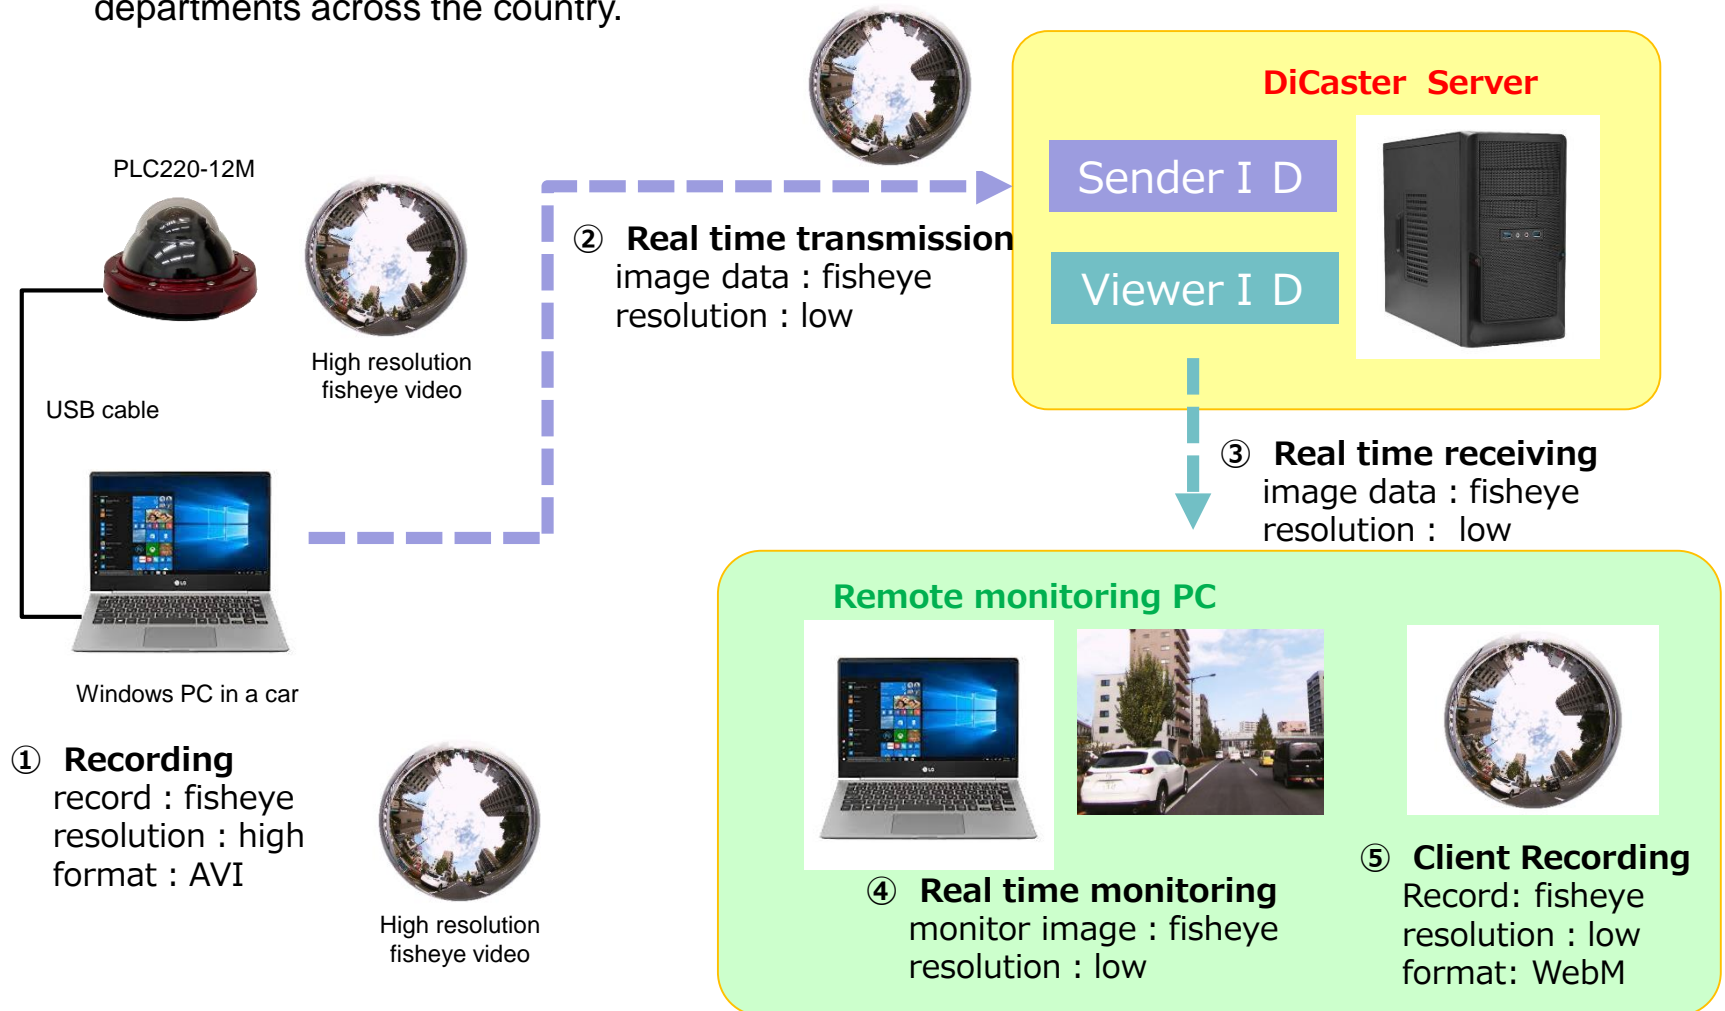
departments across the country.

PLC220-12M

High resolution fisheye video

USB cable

Windows PC in a car

① Recording
record : fisheye
resolution : high
format : AVI

High resolution fisheye video

② Real time transmission
image data : fisheye
resolution : low

DiCaster Server

Sender I D

Viewer I D

③ Real time receiving
image data : fisheye
resolution : low

Remote monitoring PC

④ Real time monitoring
monitor image : fisheye
resolution : low

⑤ Client Recording
Record: fisheye
resolution : low
format: WebM